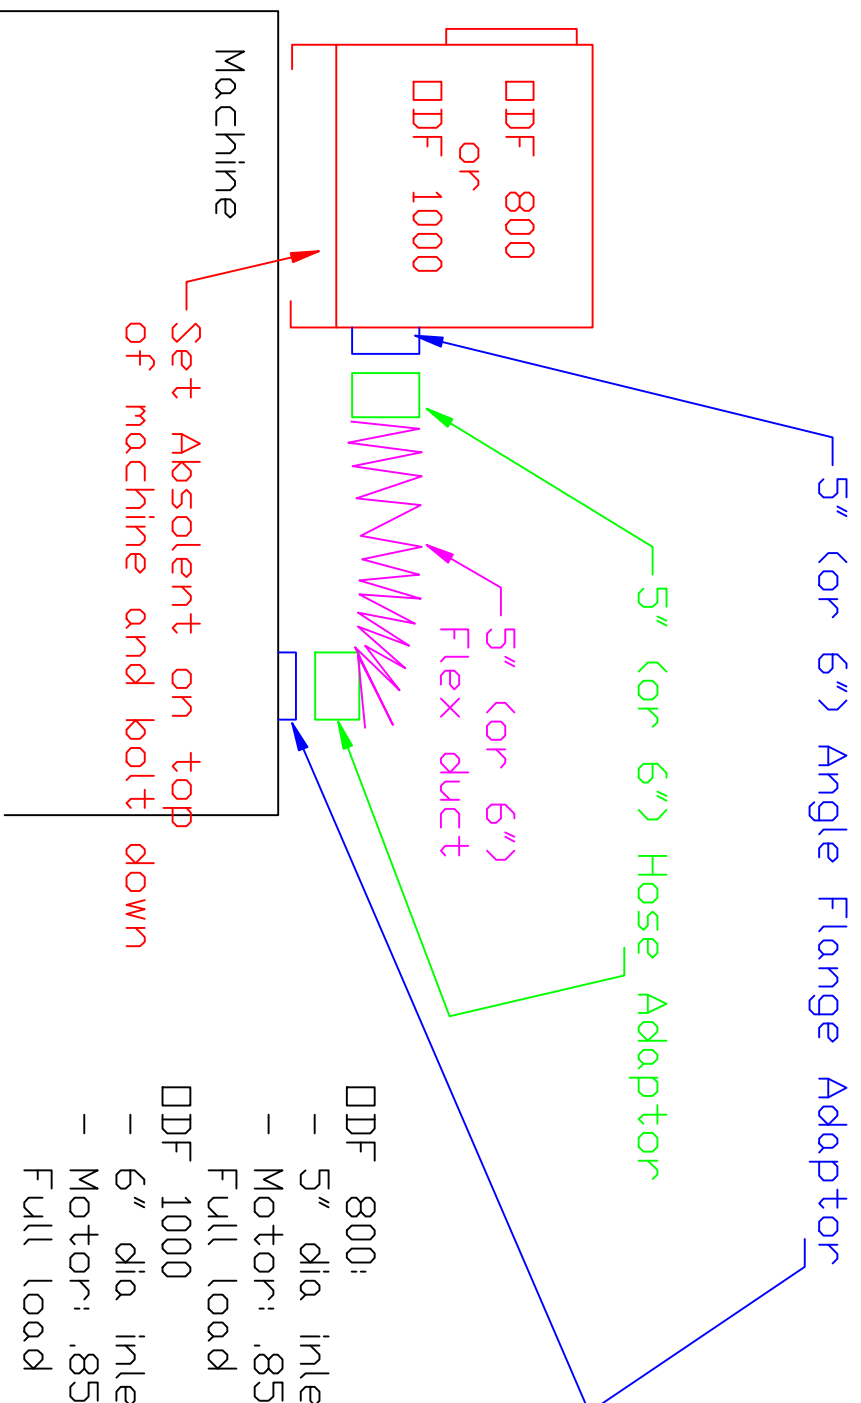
Machine

□DF 800
or
□DF 1000

Set Absolent on top
of machine and bolt down

5" (or 6") Angle Flange Adaptor

5" (or 6") Hose Adaptor

5" (or 6")
Flex duct

□DF 800:
- 5" dia inle
- Motor: .85
Full load
□DF 1000
- 6" dia inle
- Motor: .85
Full load